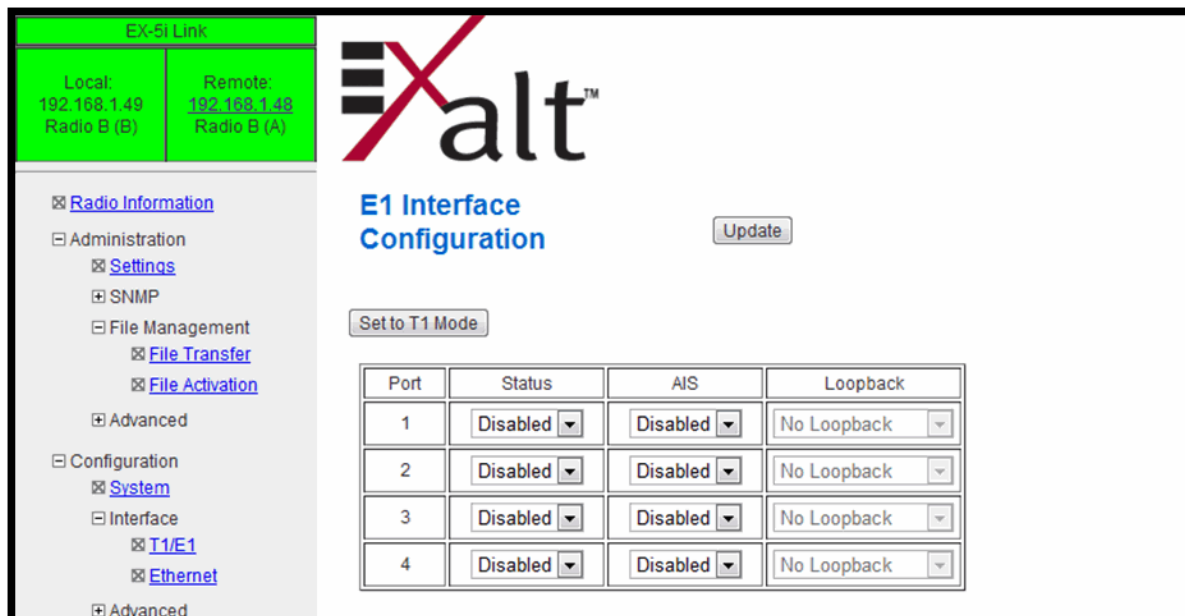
EX-5i Link

Local:
192.168.1.49
Radio B (B)

Remote:
192.168.1.48
Radio B (A)

⊠ Radio Information
⊟ Administration
⊠ Settings
⊞ SNMP
⊟ File Management
⊠ File Transfer
⊠ File Activation
⊞ Advanced
⊟ Configuration
⊠ System
⊟ Interface
⊠ T1/E1
⊠ Ethernet
⊞ Advanced

Exalt™

E1 Interface Configuration

Update

Set to T1 Mode

| Port | Status | AIS | Loopback |
|---|---|---|---|
| 1 | Disabled | Disabled | No Loopback |
| 2 | Disabled | Disabled | No Loopback |
| 3 | Disabled | Disabled | No Loopback |
| 4 | Disabled | Disabled | No Loopback |